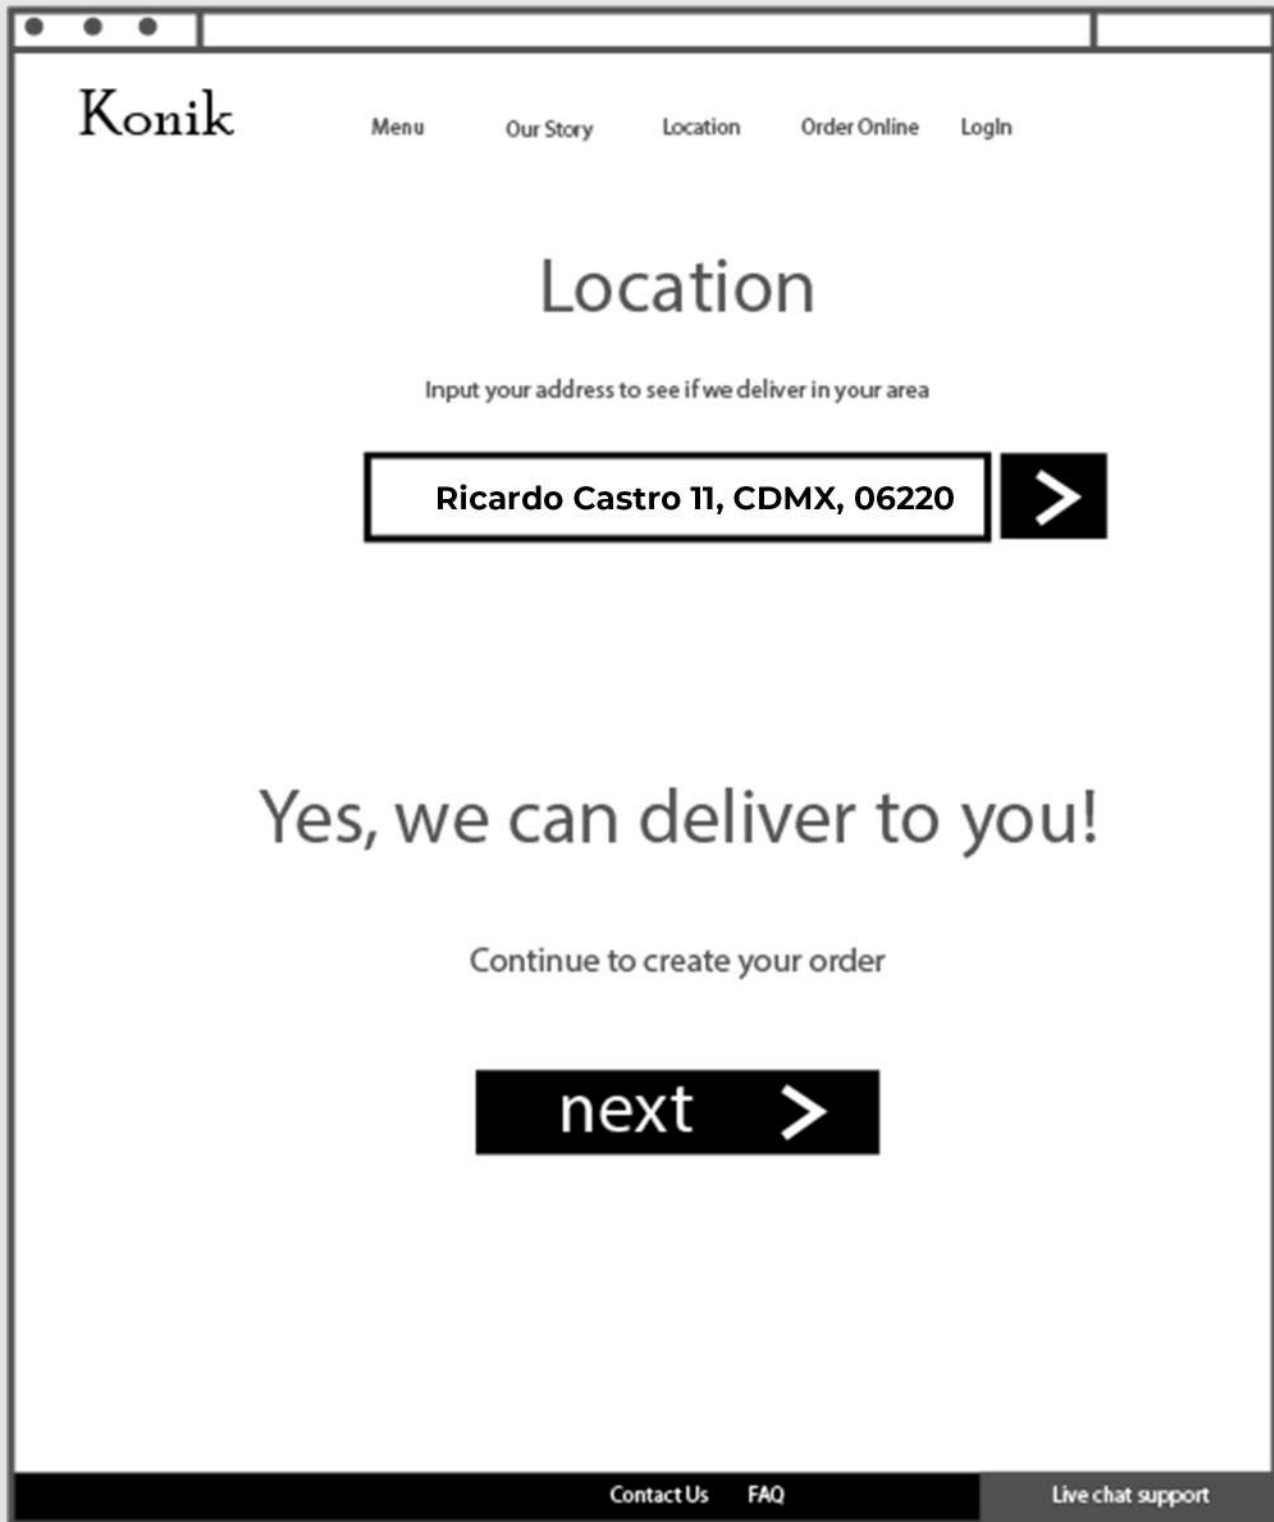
Konik

Menu Our Story Location Order Online LogIn

Location

Input your address to see if we deliver in your area

Ricardo Castro 11, CDMX, 06220

>

Yes, we can deliver to you!

Continue to create your order

next >

Contact Us FAQ

Live chat support